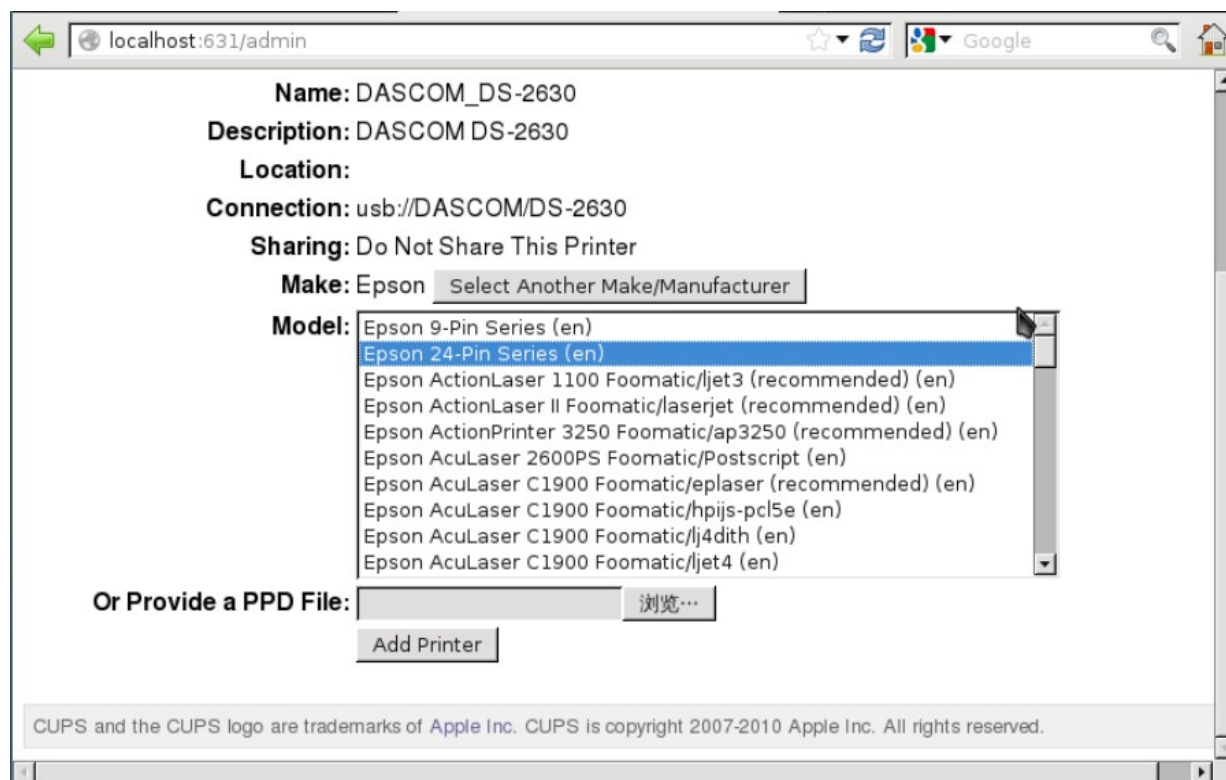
localhost:631/admin

Google

Name: DASCOM_DS-2630

Description: DASCOM DS-2630

Location:

Connection: usb://DASCOM/DS-2630

Sharing: Do Not Share This Printer

Make: Epson Select Another Make/Manufacturer

Model:
Epson 9-Pin Series (en)
Epson 24-Pin Series (en)
Epson ActionLaser 1100 Foomatic/ljet3 (recommended) (en)
Epson ActionLaser II Foomatic/laserjet (recommended) (en)
Epson ActionPrinter 3250 Foomatic/ap3250 (recommended) (en)
Epson AcuLaser 2600PS Foomatic/Postscript (en)
Epson AcuLaser C1900 Foomatic/eplaser (recommended) (en)
Epson AcuLaser C1900 Foomatic/hpijs-pcl5e (en)
Epson AcuLaser C1900 Foomatic/lj4dith (en)
Epson AcuLaser C1900 Foomatic/ljet4 (en)

Or Provide a PPD File: 浏览…

Add Printer

CUPS and the CUPS logo are trademarks of Apple Inc. CUPS is copyright 2007-2010 Apple Inc. All rights reserved.